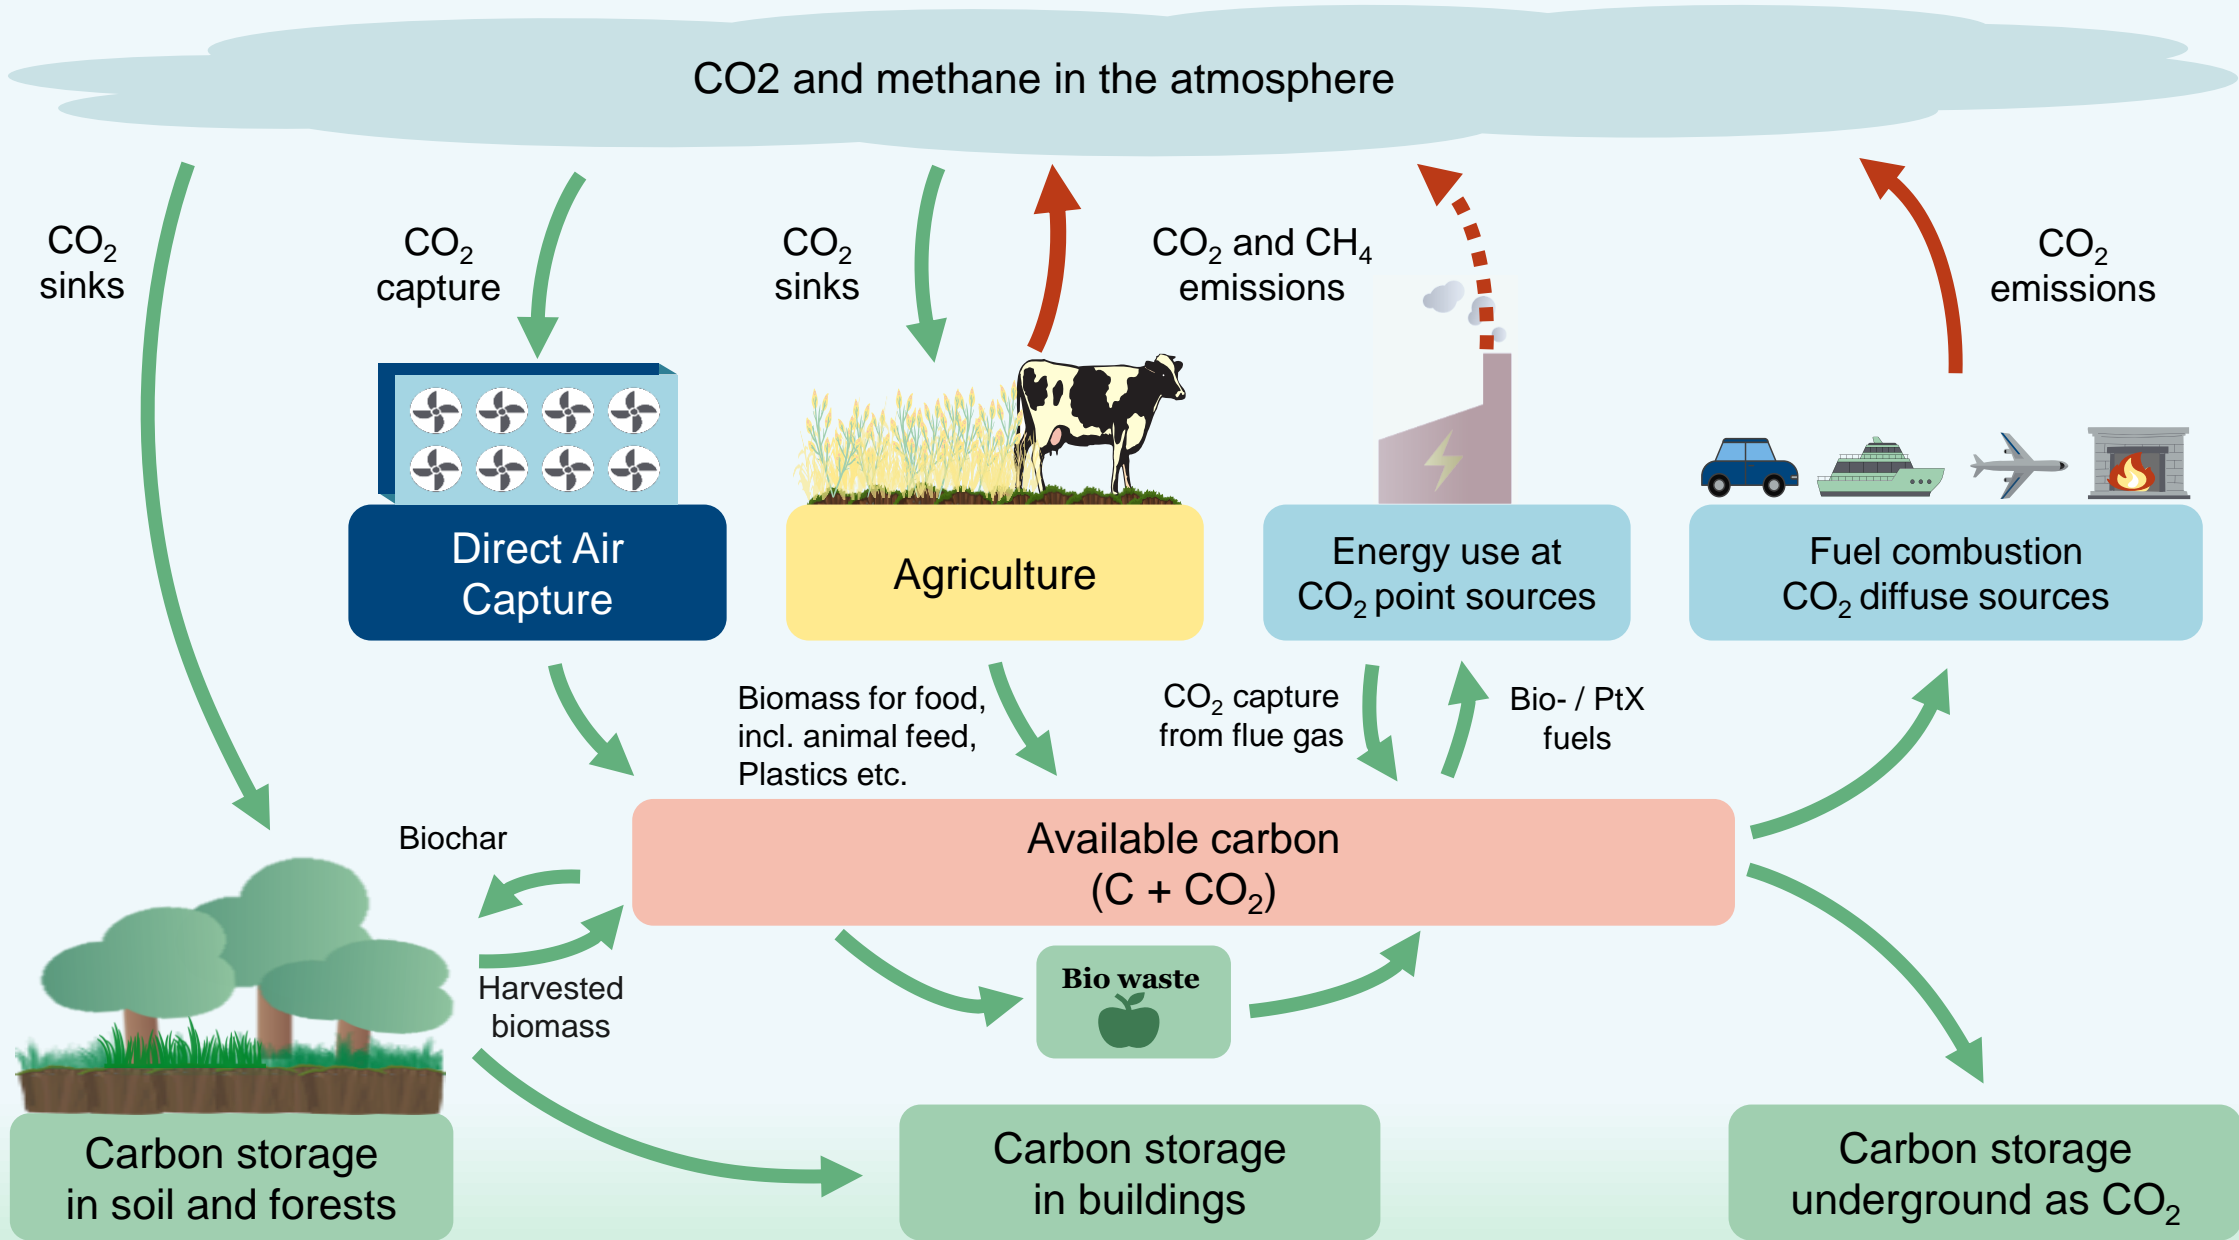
CO2 and methane in the atmosphere

$CO_2$ sinks

$CO_2$ capture

$CO_2$ sinks

$CO_2$ and $CH_4$ emissions

$CO_2$ emissions

Direct Air Capture

Agriculture

Energy use at $CO_2$ point sources

Fuel combustion $CO_2$ diffuse sources

Biomass for food, incl. animal feed, Plastics etc.

$CO_2$ capture from flue gas

Bio- / PtX fuels

Biochar

Available carbon ($C + CO_2$)

Harvested biomass

Bio waste

Carbon storage in soil and forests

Carbon storage in buildings

Carbon storage underground as $CO_2$